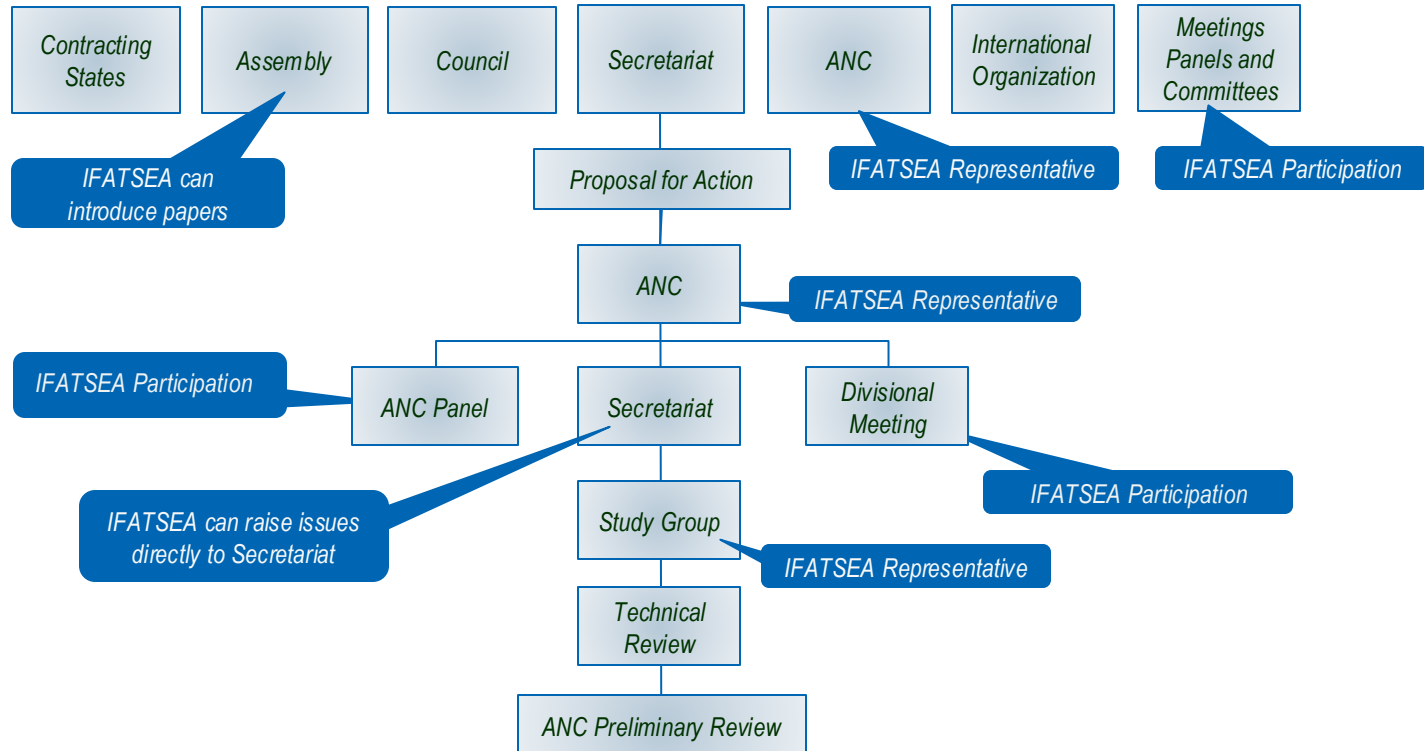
Contracting States

Assembly

Council

Secretariat

ANC

International Organization

Meetings Panels and Committees

IFATSEA can introduce papers

Proposal for Action

IFATSEA Representative

IFATSEA Participation

ANC

IFATSEA Representative

IFATSEA Participation

ANC Panel

Secretariat

Divisional Meeting

IFATSEA Participation

IFATSEA can raise issues directly to Secretariat

Study Group

IFATSEA Representative

Technical Review

ANC Preliminary Review